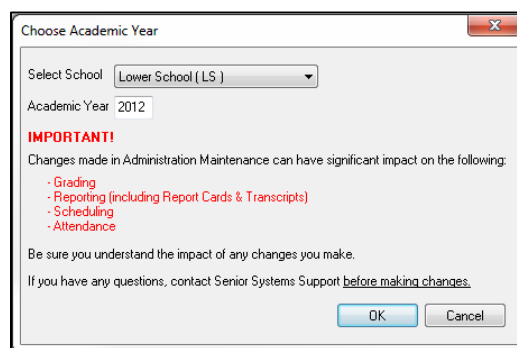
Choose Academic Year

Select School Lower School ( LS )

Academic Year 2012

IMPORTANT!

Changes made in Administration Maintenance can have significant impact on the following:

- Grading
- Reporting (including Report Cards & Transcripts)
- Scheduling
- Attendance

Be sure you understand the impact of any changes you make.

If you have any questions, contact Senior Systems Support before making changes.

OK Cancel